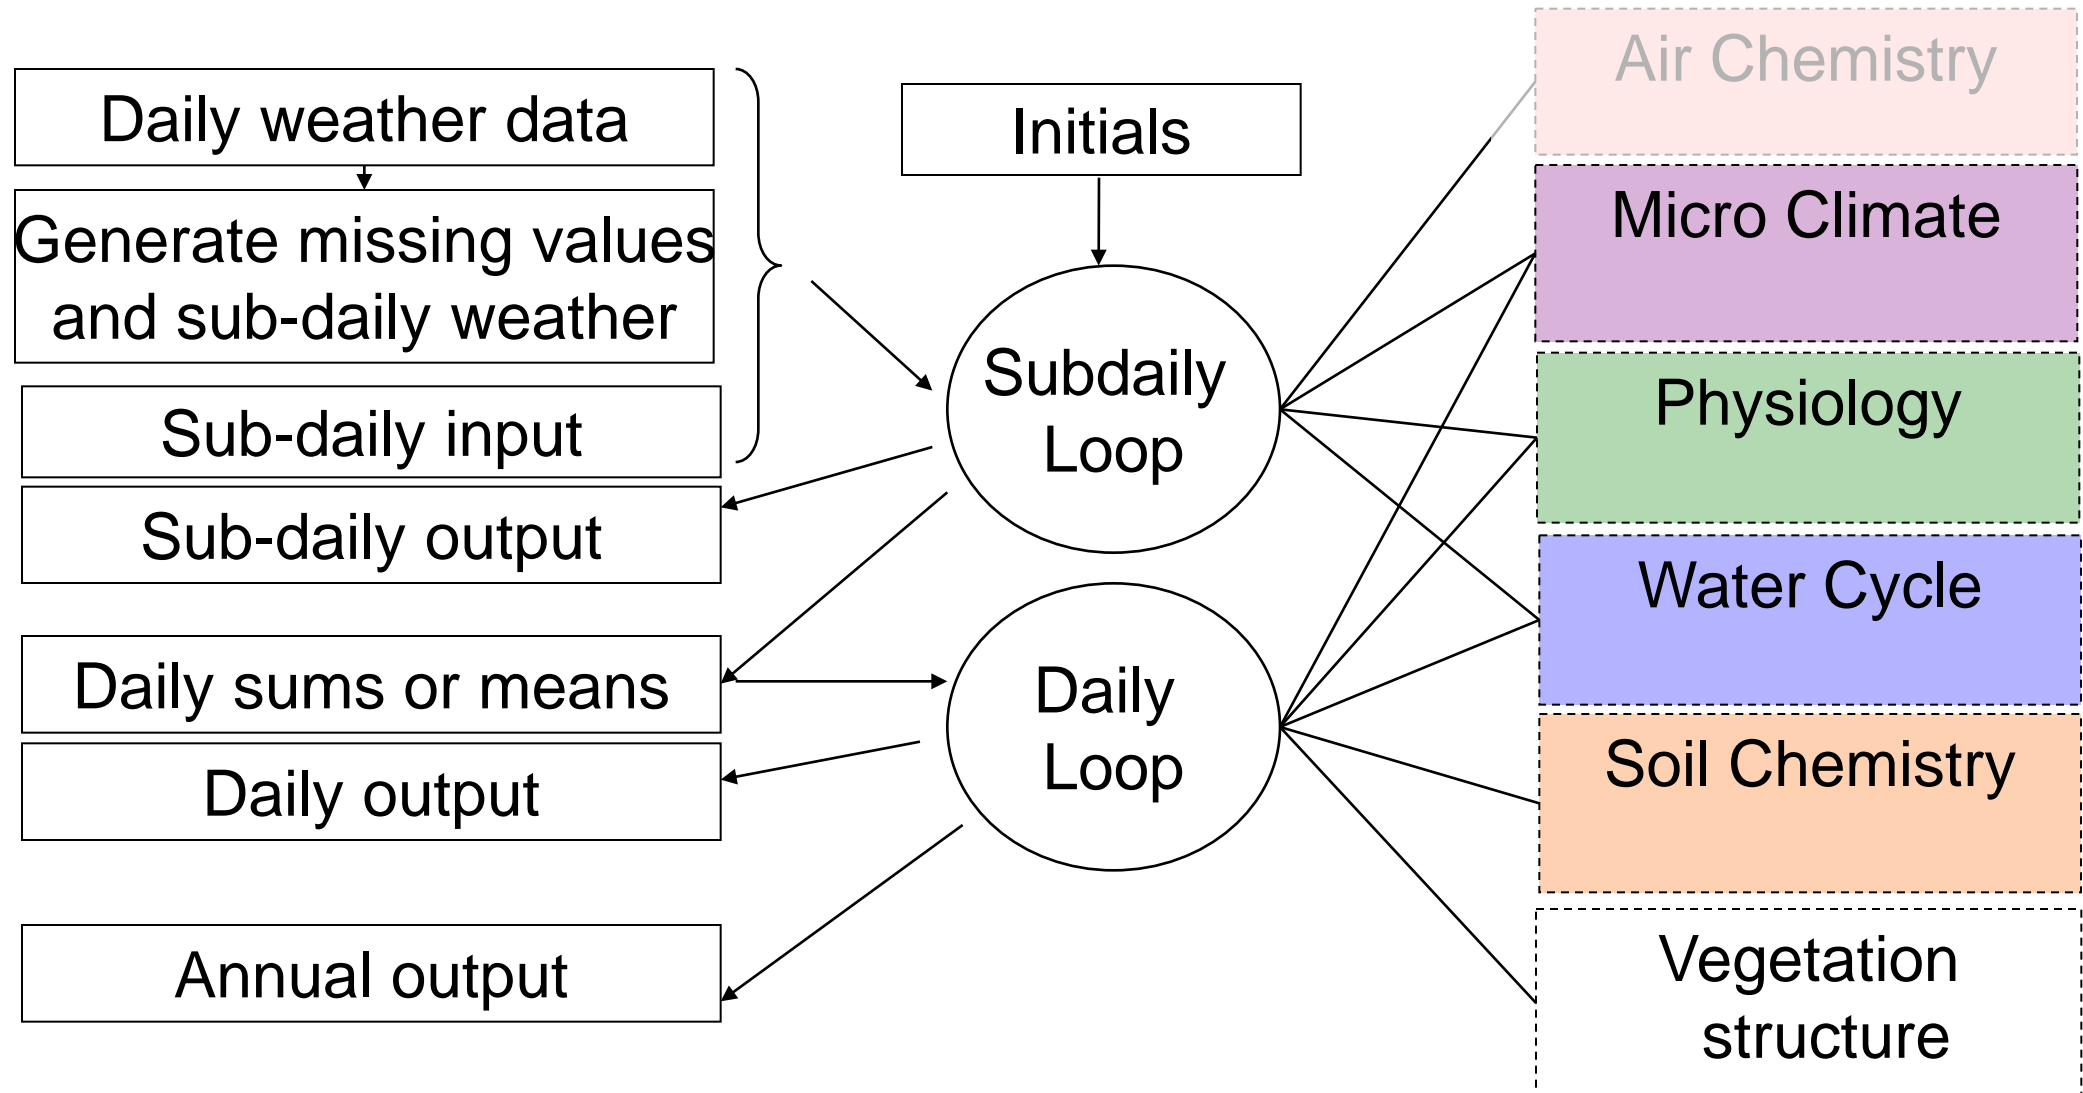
Daily weather data

Generate missing values and sub-daily weather

Sub-daily input

Sub-daily output

Daily sums or means

Daily output

Annual output

Initials

Subdaily Loop

Daily Loop

Air Chemistry

Micro Climate

Physiology

Water Cycle

Soil Chemistry

Vegetation structure